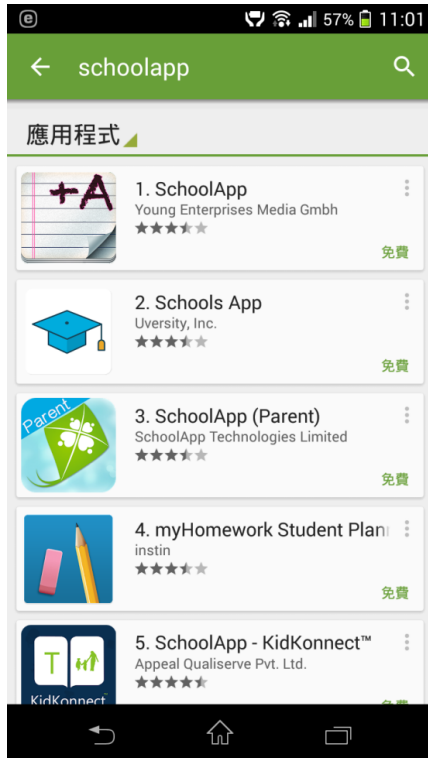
57% 11:01

schoolapp

應用程式

+A

1. SchoolApp
Young Enterprises Media Gmbh
免費

2. Schools App
Uversity, Inc.
免費

Parent

3. SchoolApp (Parent)
SchoolApp Technologies Limited
免費

4. myHomework Student Plan
instin
免費

T

KidKonnect

5. SchoolApp - KidKonnect™
Appeal Qualiserve Pvt. Ltd.